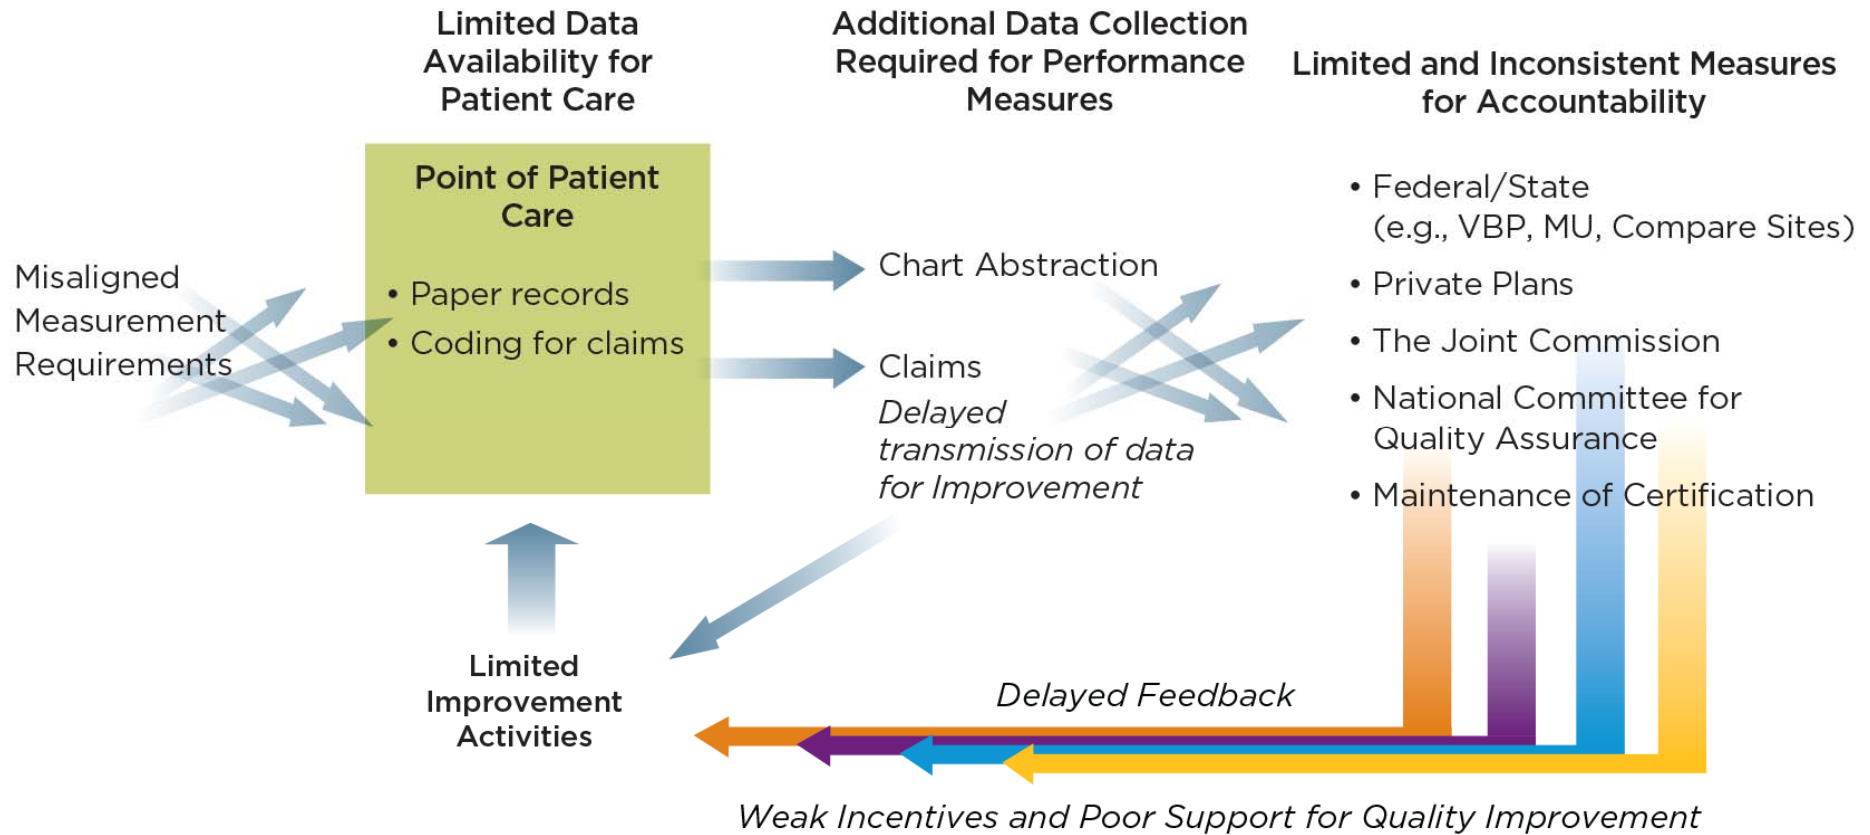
Limited Data Availability for Patient Care

Additional Data Collection Required for Performance Measures

Limited and Inconsistent Measures for Accountability

Misaligned Measurement Requirements

Point of Patient Care

• Paper records
• Coding for claims

Chart Abstraction

Claims

*Delayed transmission of data for Improvement*

• Federal/State (e.g., VBP, MU, Compare Sites)
• Private Plans
• The Joint Commission
• National Committee for Quality Assurance
• Maintenance of Certification

Limited Improvement Activities

*Delayed Feedback*

*Weak Incentives and Poor Support for Quality Improvement*